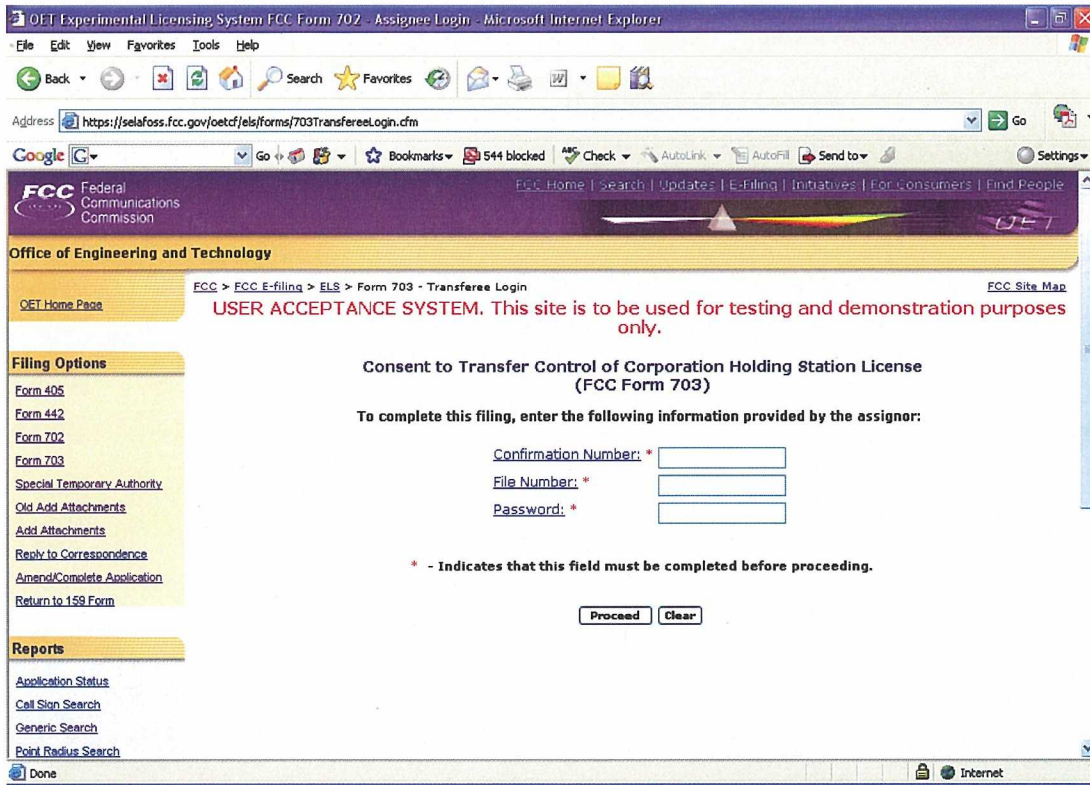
OET Experimental Licensing System FCC Form 702 - Assignee Login - Microsoft Internet Explorer

File Edit View Favorites Tools Help

Back Search Favorites

Address https://selafoss.fcc.gov/oetcf/els/forms/703TransfereeLogin.cfm Go

Google G Go Bookmarks 544 blocked Check AutoLink AutoFill Send to Settings

FCC Federal Communications Commission

FCC Home | Search | Updates | E-Filing | Initiatives | For Consumers | Find People

OET

Office of Engineering and Technology

OET Home Page

Filing Options

Form 405
Form 442
Form 702
Form 703
Special Temporary Authority
Old Add Attachments
Add Attachments
Reply to Correspondence
Amend/Complete Application
Return to 159 Form

Reports

Application Status
Call Sign Search
Generic Search
Point Radius Search

FCC > FCC E-filing > ELS > Form 703 - Transferee Login

FCC Site Map

USER ACCEPTANCE SYSTEM. This site is to be used for testing and demonstration purposes only.

Consent to Transfer Control of Corporation Holding Station License (FCC Form 703)

To complete this filing, enter the following information provided by the assignor:

Confirmation Number: *
File Number: *
Password: *

* - Indicates that this field must be completed before proceeding.

Proceed Clear

Done Internet